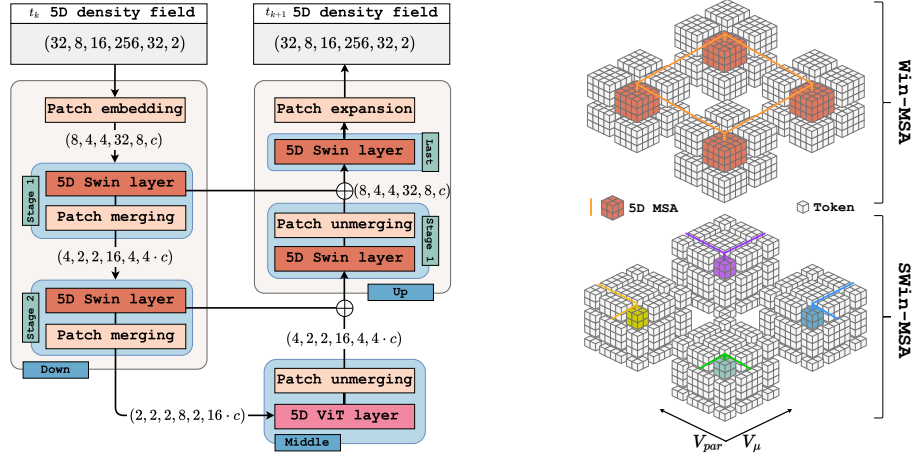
$t_k$ 5D density field
$(32, 8, 16, 256, 32, 2)$

Patch embedding
$(8, 4, 4, 32, 8, c)$
Stage 1
5D Swin layer
Patch merging
$(4, 2, 2, 16, 4, 4 \cdot c)$
Stage 2
5D Swin layer
Patch merging
Down
$(2, 2, 2, 8, 2, 16 \cdot c)$

$t_{k+1}$ 5D density field
$(32, 8, 16, 256, 32, 2)$

Patch expansion
5D Swin layer
Last
$(8, 4, 4, 32, 8, c)$
Patch unmerging
5D Swin layer
Stage 1
Up
$(4, 2, 2, 16, 4, 4 \cdot c)$
Patch unmerging
5D ViT layer
Middle

Win-MSA
5D MSA
Token
SWin-MSA
$V_{par}$
$V_{\mu}$